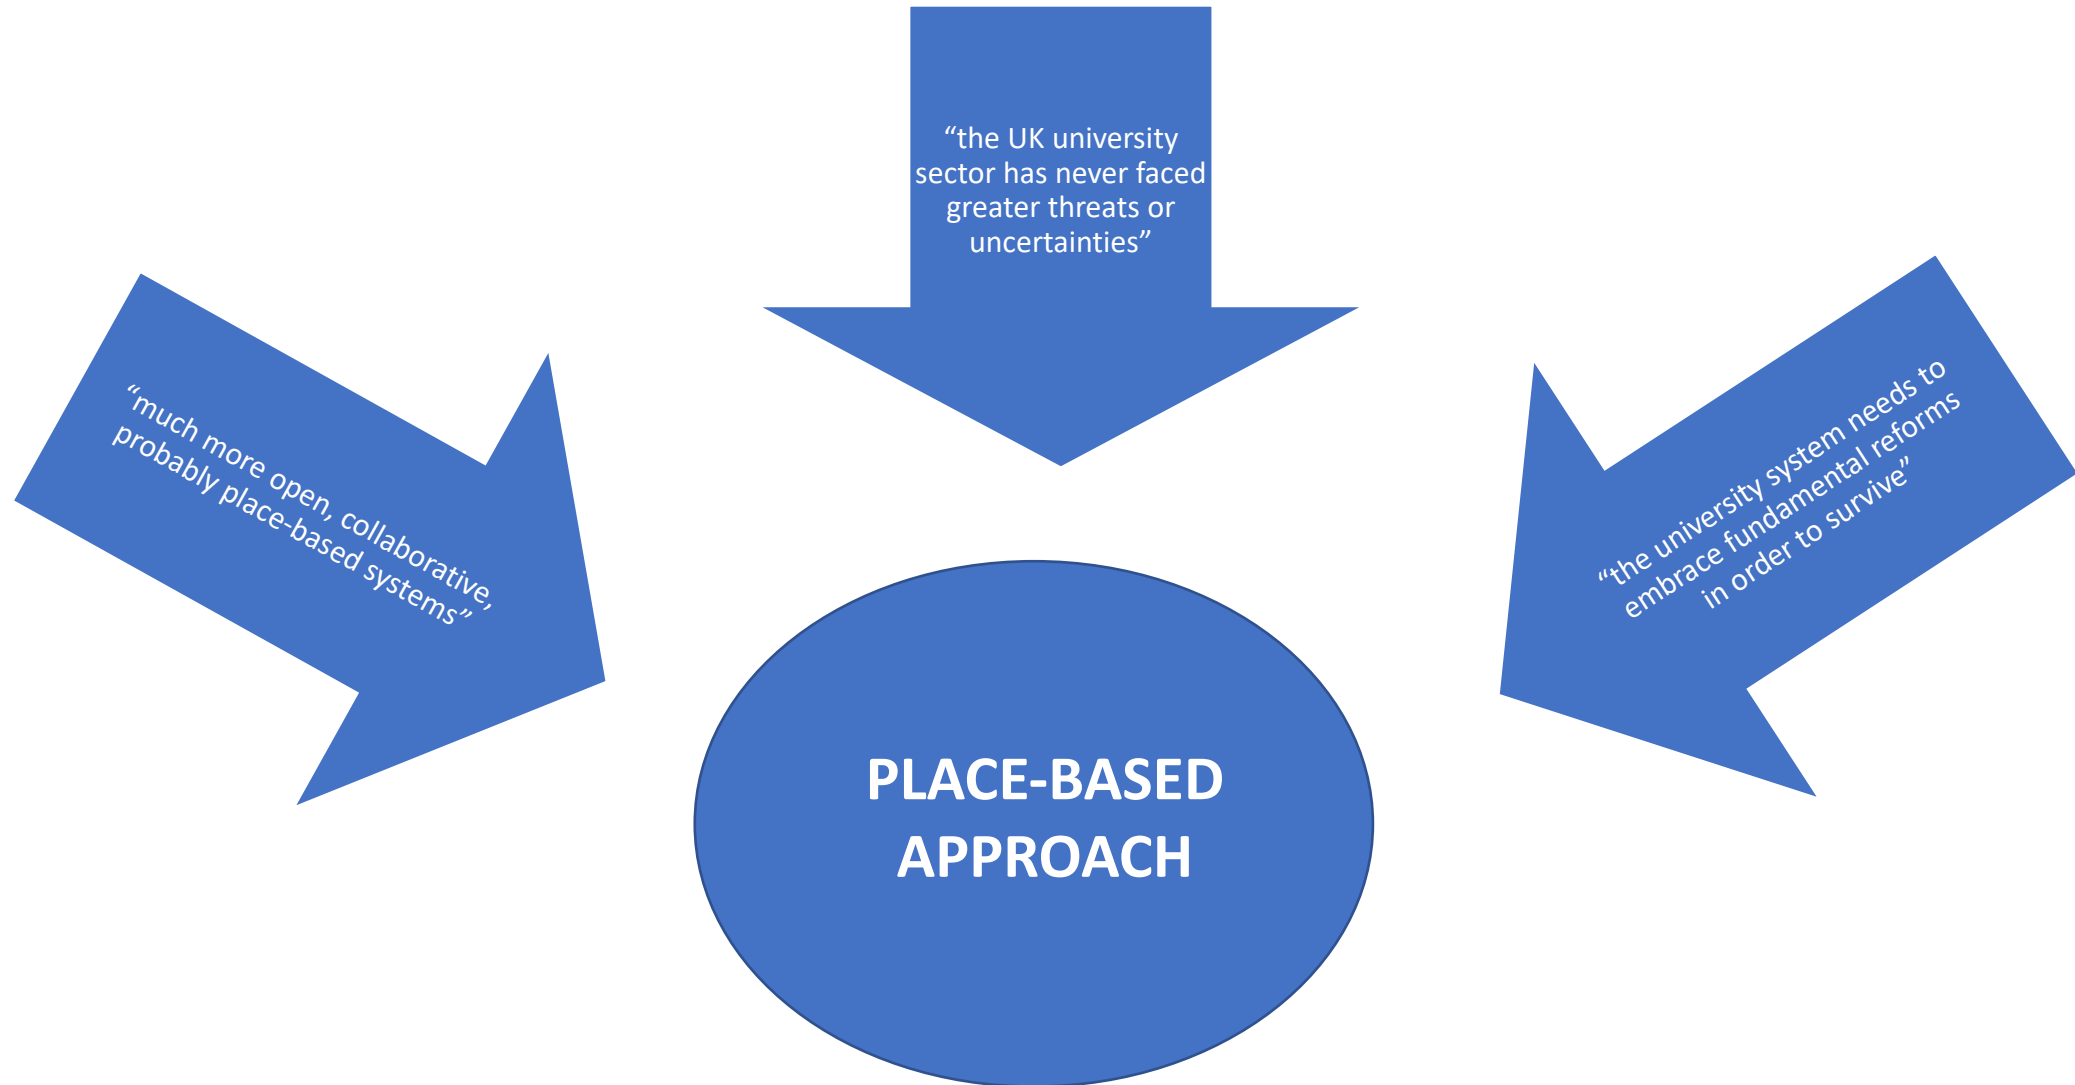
“much more open, collaborative, probably place-based systems”

“the UK university sector has never faced greater threats or uncertainties”

“the university system needs to embrace fundamental reforms in order to survive”

PLACE-BASED APPROACH